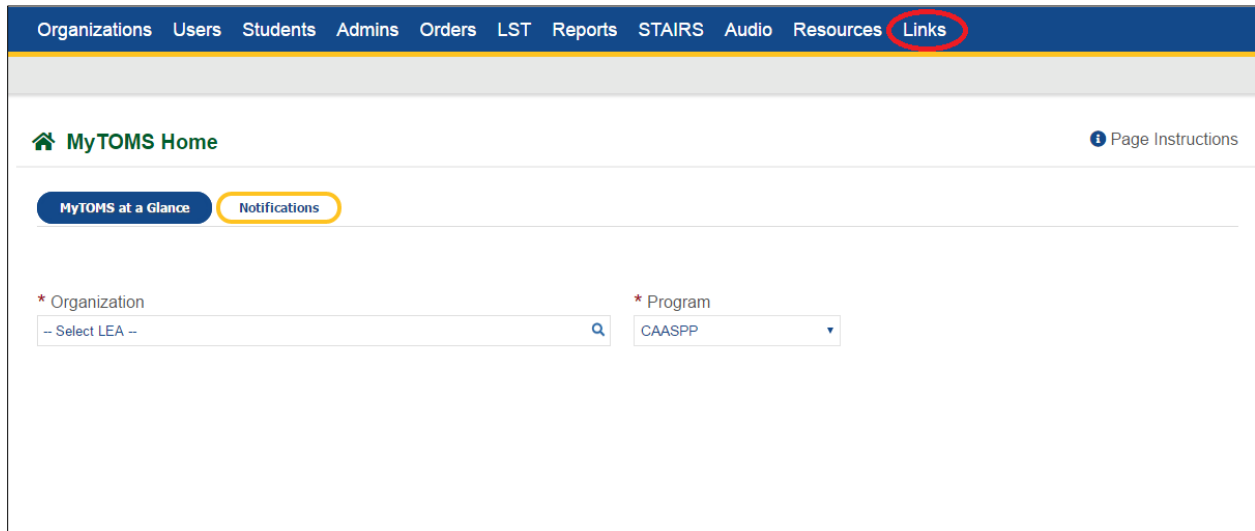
Organizations Users Students Admins Orders LST Reports STAIRS Audio Resources Links

MyTOMS Home

Page Instructions

MyTOMS at a Glance Notifications

* Organization
-- Select LEA --

* Program
CAASPP